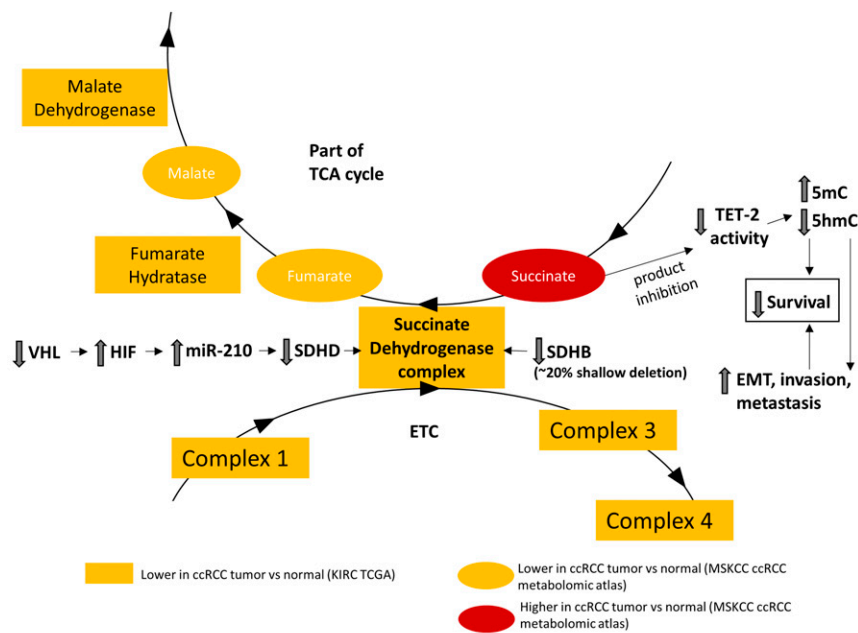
Malate Dehydrogenase

Malate

Part of TCA cycle

Fumarate Hydratase

Fumarate

Succinate

product inhibition

TET-2 activity

5mC

5hmC

Survival

VHL → HIF → miR-210 → SDHD →

Succinate Dehydrogenase complex

← SDHB (~20% shallow deletion)

EMT, invasion, metastasis

ETC

Complex 1

Complex 3

Complex 4

Lower in ccRCC tumor vs normal (KIRC TCGA)

Lower in ccRCC tumor vs normal (MSKCC ccRCC metabolomic atlas)

Higher in ccRCC tumor vs normal (MSKCC ccRCC metabolomic atlas)